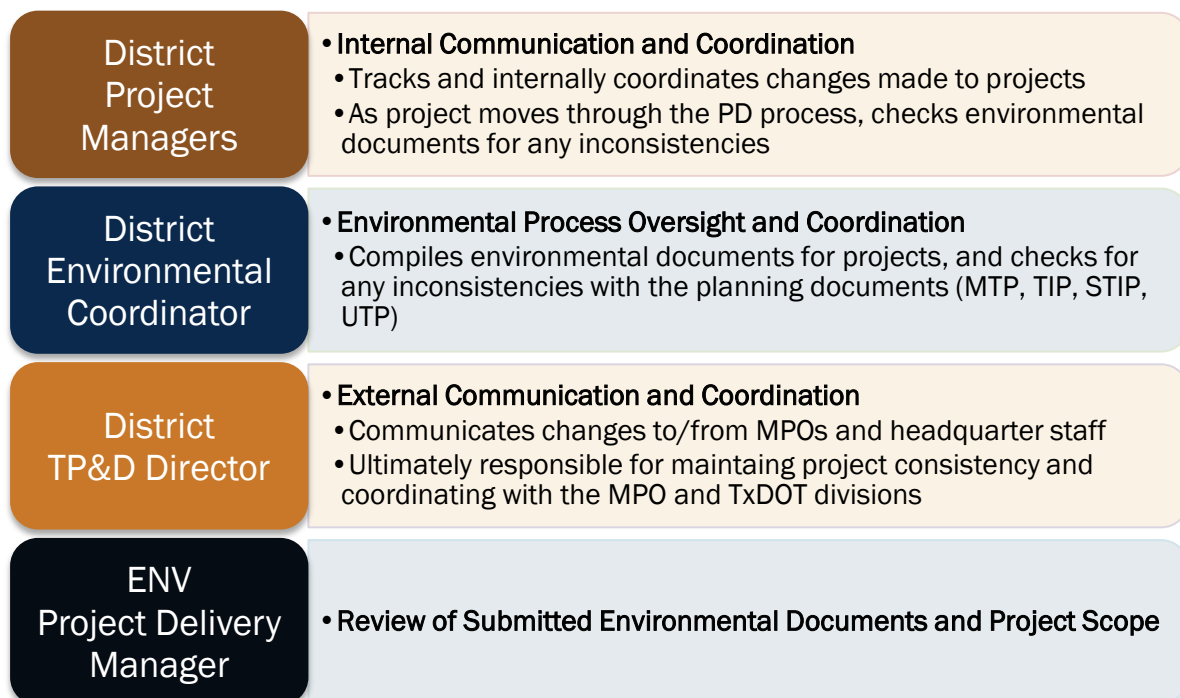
District Project Managers

• Internal Communication and Coordination
• Tracks and internally coordinates changes made to projects
• As project moves through the PD process, checks environmental documents for any inconsistencies

District Environmental Coordinator

• Environmental Process Oversight and Coordination
• Compiles environmental documents for projects, and checks for any inconsistencies with the planning documents (MTP, TIP, STIP, UTP)

District TP&D Director

• External Communication and Coordination
• Communicates changes to/from MPOs and headquarter staff
• Ultimately responsible for maintaing project consistency and coordinating with the MPO and TxDOT divisions

ENV Project Delivery Manager

• Review of Submitted Environmental Documents and Project Scope